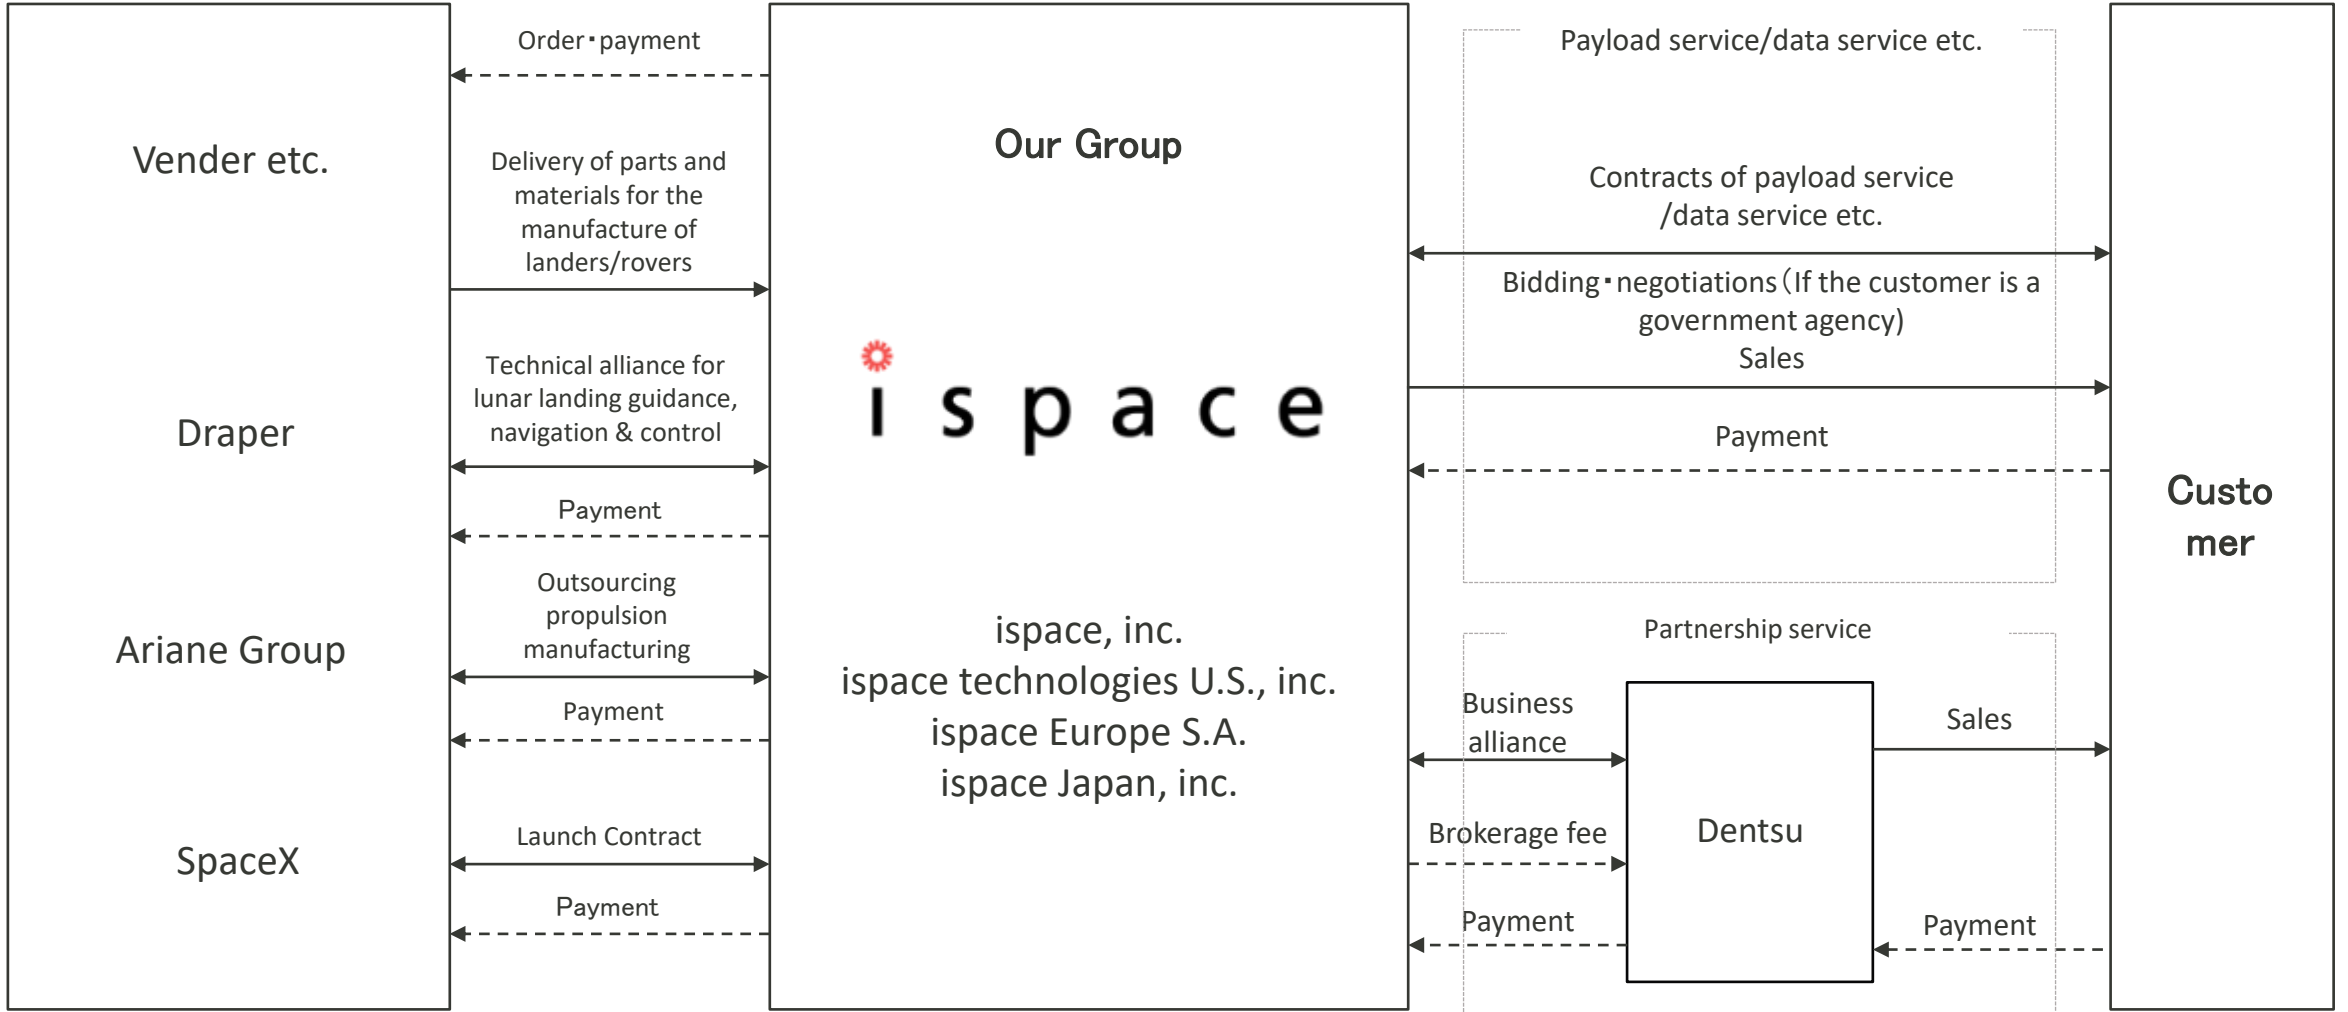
Vender etc.

Draper

Ariane Group

SpaceX

Order・payment

Delivery of parts and materials for the manufacture of landers/rovers

Technical alliance for lunar landing guidance, navigation & control

Payment

Outsourcing propulsion manufacturing

Payment

Launch Contract

Payment

Our Group

ispace

ispace, inc.
ispace technologies U.S., inc.
ispace Europe S.A.
ispace Japan, inc.

Payload service/data service etc.

Contracts of payload service /data service etc.

Bidding・negotiations(If the customer is a government agency)
Sales

Payment

Partnership service

Business alliance

Brokerage fee

Payment

Dentsu

Sales

Payment

Customer